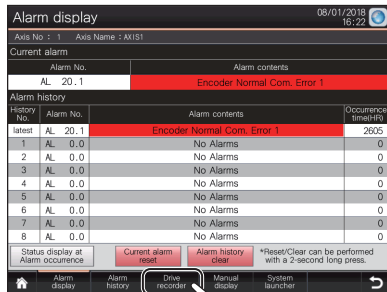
Alarm display

08/01/2018 16:22

Axis No : 1 Axis Name : AXIS1

Current alarm

| Alarm No. | Alarm contents |
|---|---|
| AL 20.1 | Encoder Normal Com. Error 1 |

Alarm history

| History No. | Alarm No. | Alarm contents | Occurrence time(HR) |
|---|---|---|---|
| latest | AL 20.1 | Encoder Normal Com. Error 1 | 2605 |
| 1 | AL 0.0 | No Alarms | 0 |
| 2 | AL 0.0 | No Alarms | 0 |
| 3 | AL 0.0 | No Alarms | 0 |
| 4 | AL 0.0 | No Alarms | 0 |
| 5 | AL 0.0 | No Alarms | 0 |
| 6 | AL 0.0 | No Alarms | 0 |
| 7 | AL 0.0 | No Alarms | 0 |
| 8 | AL 0.0 | No Alarms | 0 |

Status display at Alarm occurrence

Current alarm reset

Alarm history clear

*Reset/Clear can be performed with a 2-second long press.

Alarm display

Alarm history

Drive recorder

Manual display

System launcher